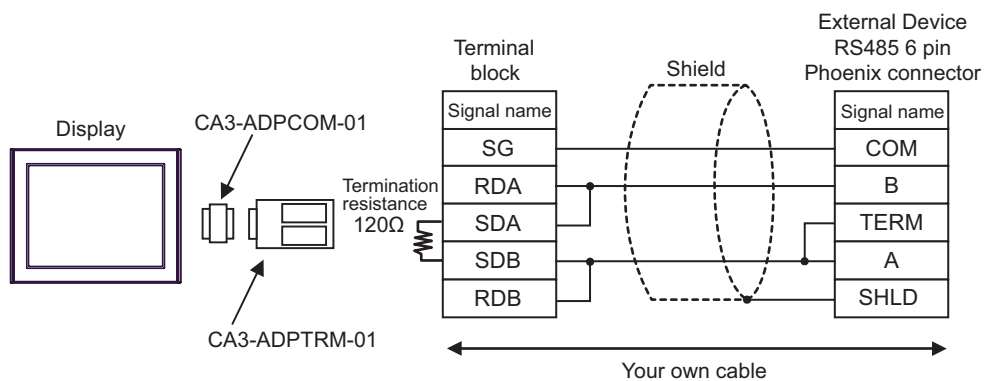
External Device
RS485 6 pin
Phoenix connector

Terminal block

Shield

Display

CA3-ADPCOM-01

Termination resistance 120Ω

| Signal name |
|---|
| SG |
| RDA |
| SDA |
| SDB |
| RDB |

| Signal name |
|---|
| COM |
| B |
| TERM |
| A |
| SHLD |

CA3-ADPTRM-01

Your own cable